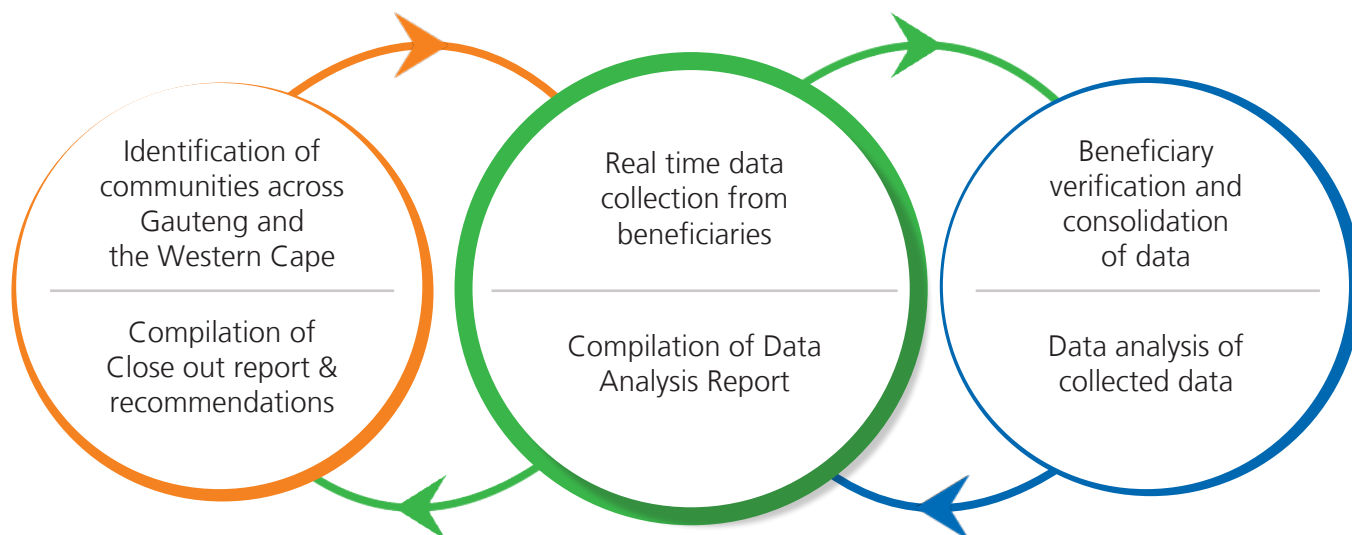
Identification of communities across Gauteng and the Western Cape

Compilation of Close out report & recommendations

Real time data collection from beneficiaries

Compilation of Data Analysis Report

Beneficiary verification and consolidation of data

Data analysis of collected data